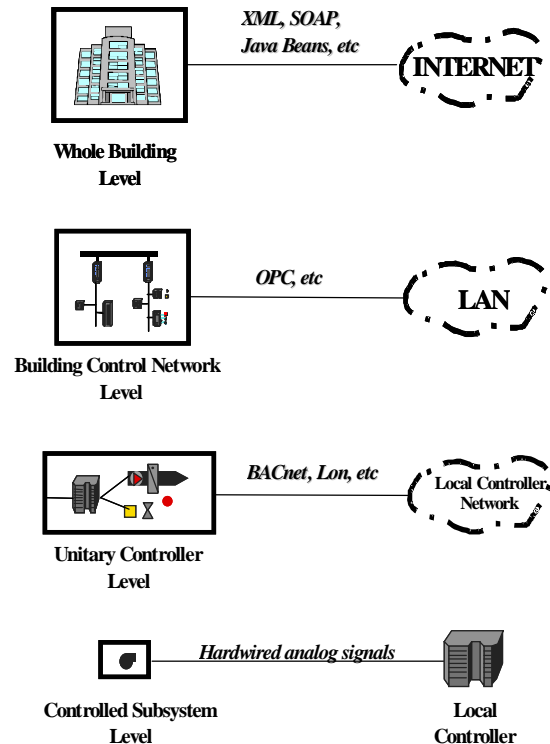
XML, SOAP, Java Beans, etc

INTERNET

Whole Building Level

OPC, etc

LAN

Building Control Network Level

BACnet, Lon, etc

Local Controller Network

Unitary Controller Level

Hardwired analog signals

Controlled Subsystem Level

Local Controller